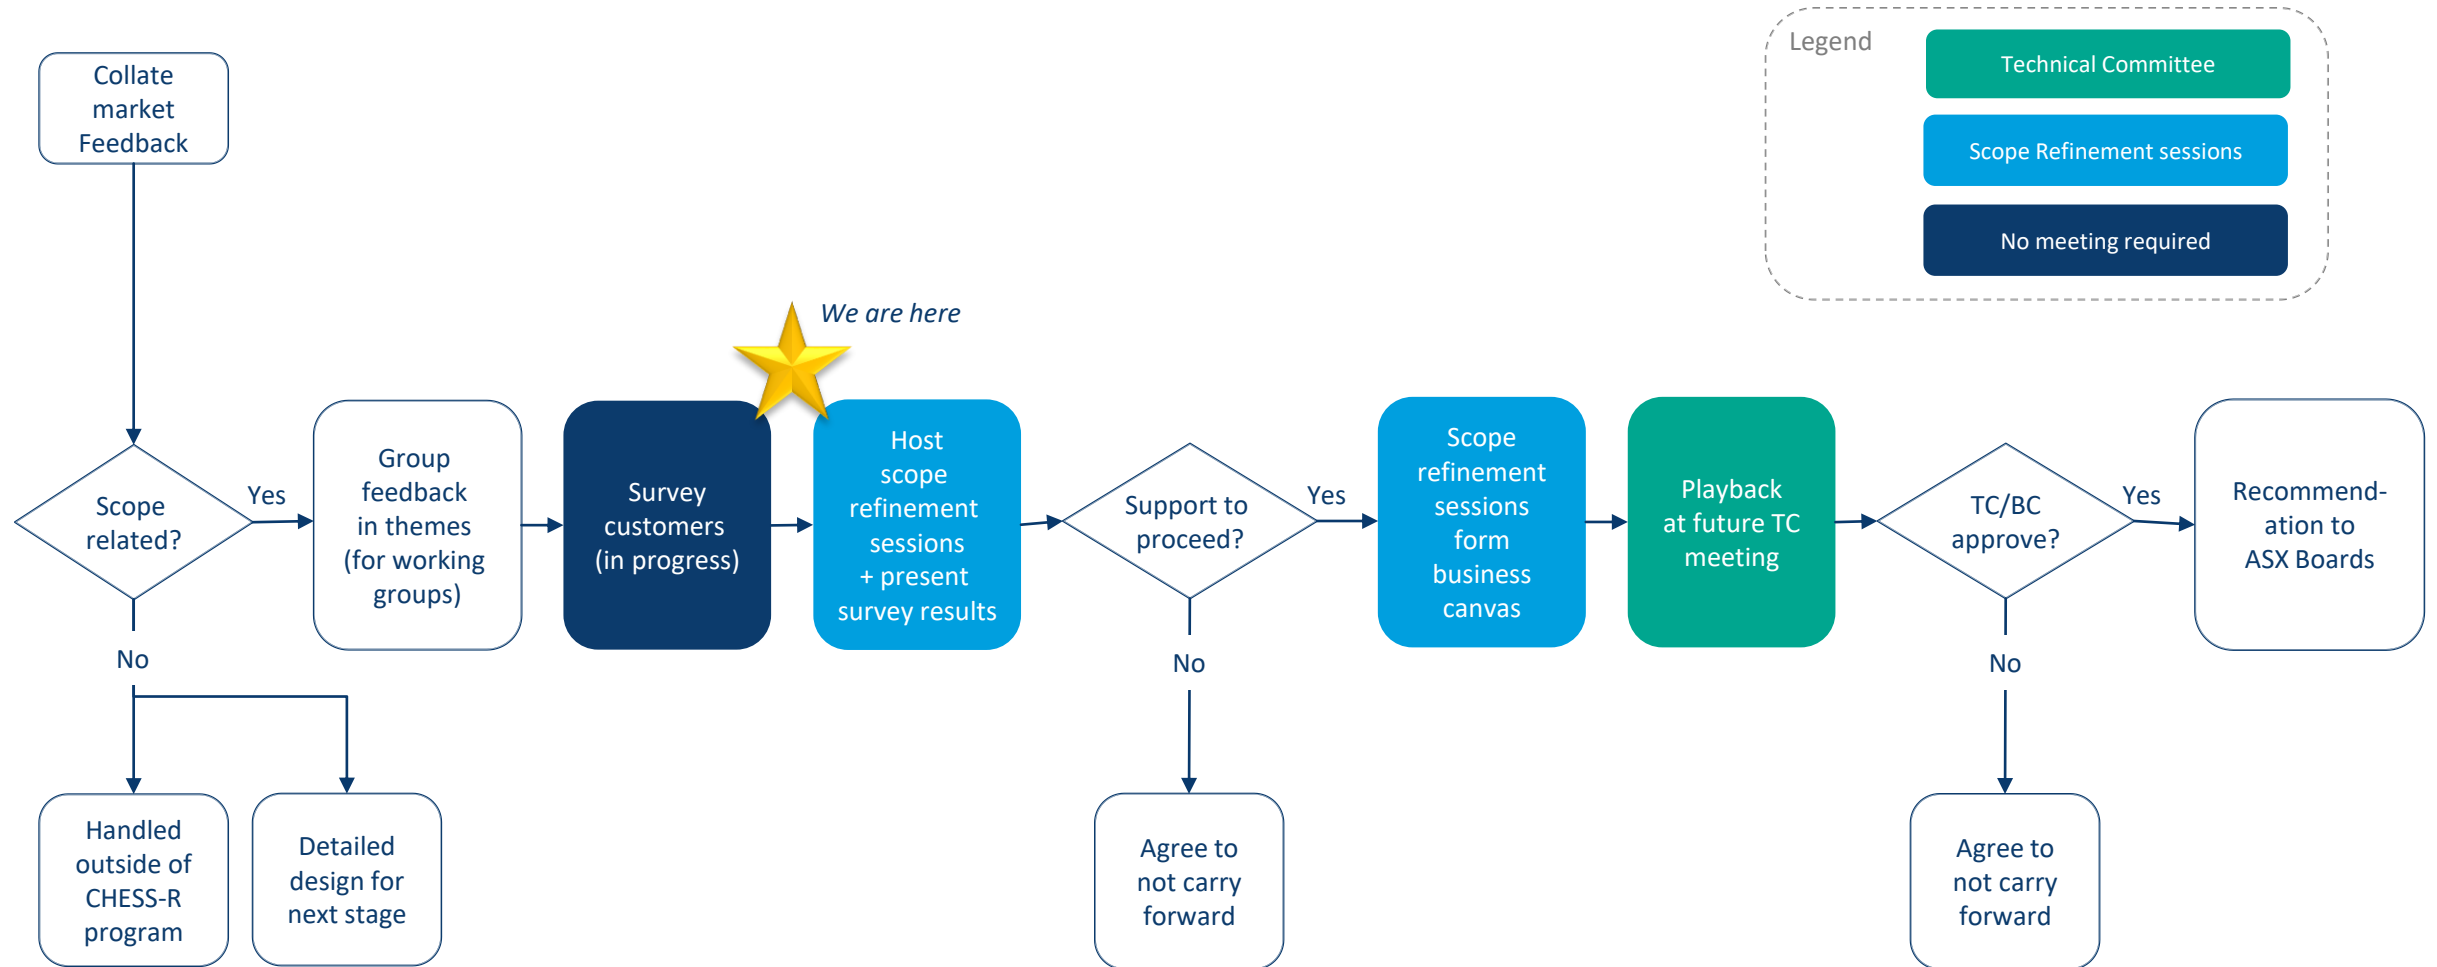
Legend

Technical Committee

Scope Refinement sessions

No meeting required

Collate market Feedback

We are here

Scope related?

Yes

Group feedback in themes (for working groups)

Survey customers (in progress)

Host scope refinement sessions + present survey results

Support to proceed?

Yes

Scope refinement sessions form business canvas

Playback at future TC meeting

TC/BC approve?

Yes

Recommend-ation to ASX Boards

No

No

No

Handled outside of CHESS-R program

Detailed design for next stage

Agree to not carry forward

Agree to not carry forward